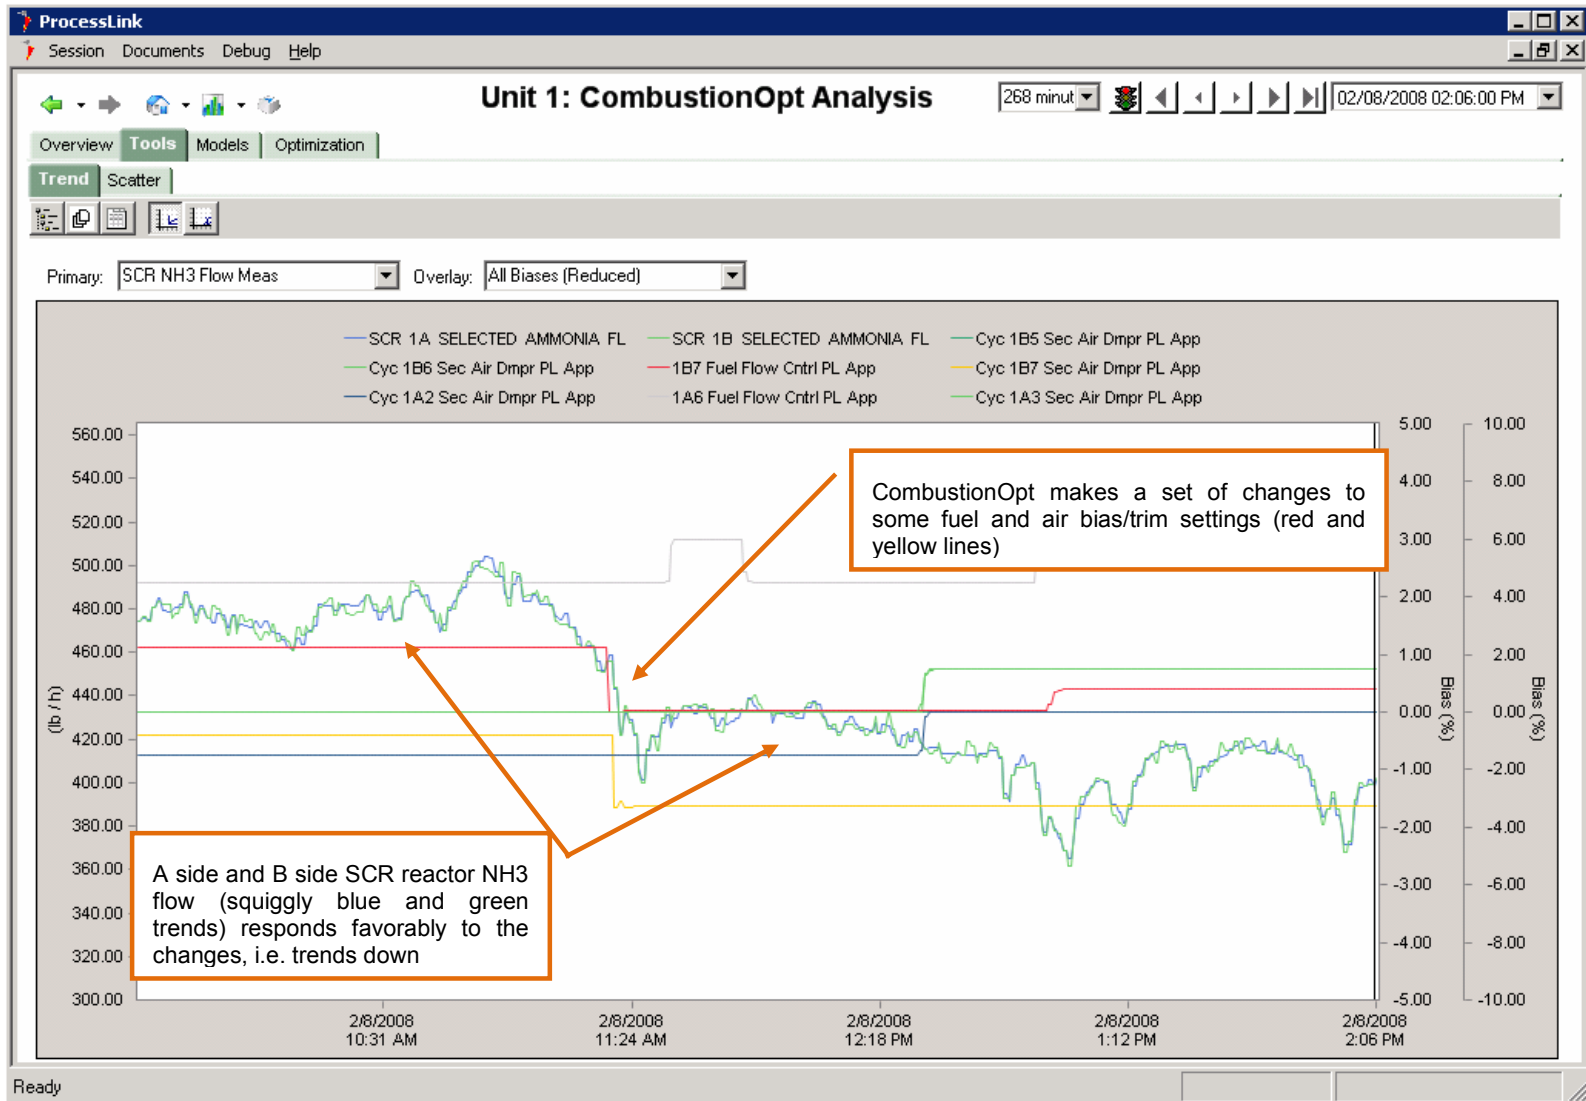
ProcessLink
Session Documents Debug Help

Unit 1: CombustionOpt Analysis

268 minut

02/08/2008 02:06:00 PM

Overview Tools Models Optimization

Trend Scatter

Primary: SCR NH3 Flow Meas Overlay: All Biases (Reduced)

SCR 1A SELECTED AMMONIA FL
SCR 1B SELECTED AMMONIA FL
Cyc 1B5 Sec Air Dmpr PL App
Cyc 1B6 Sec Air Dmpr PL App
1B7 Fuel Flow Cntrl PL App
Cyc 1B7 Sec Air Dmpr PL App
Cyc 1A2 Sec Air Dmpr PL App
1A6 Fuel Flow Cntrl PL App
Cyc 1A3 Sec Air Dmpr PL App

560.00
540.00
520.00
500.00
480.00
460.00
440.00
420.00
400.00
380.00
360.00
340.00
320.00
300.00

(lb / h)

5.00
4.00
3.00
2.00
1.00
0.00
-1.00
-2.00
-3.00
-4.00
-5.00

Bias (%)

10.00
8.00
6.00
4.00
2.00
0.00
-2.00
-4.00
-6.00
-8.00
-10.00

Bias (%)

CombustionOpt makes a set of changes to some fuel and air bias/trim settings (red and yellow lines)

A side and B side SCR reactor NH3 flow (squiggly blue and green trends) responds favorably to the changes, i.e. trends down

2/8/2008 10:31 AM
2/8/2008 11:24 AM
2/8/2008 12:18 PM
2/8/2008 1:12 PM
2/8/2008 2:06 PM

Ready